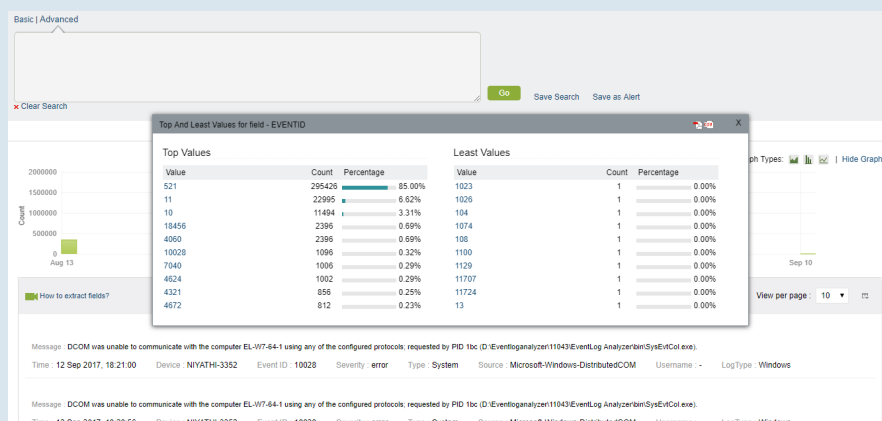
Basic | Advanced

Go Save Search Save as Alert

× Clear Search

Top And Least Values for field - EVENTID

X

Top Values

| Value | Count | Percentage |
|---|---|---|
| 521 | 295426 | 85.00% |
| 11 | 22995 | 6.62% |
| 10 | 11494 | 3.31% |
| 18456 | 2396 | 0.69% |
| 4060 | 2396 | 0.69% |
| 10028 | 1096 | 0.32% |
| 7040 | 1006 | 0.29% |
| 4624 | 1002 | 0.29% |
| 4321 | 856 | 0.25% |
| 4672 | 812 | 0.23% |

Least Values

| Value | Count | Percentage |
|---|---|---|
| 1023 | 1 | 0.00% |
| 1026 | 1 | 0.00% |
| 104 | 1 | 0.00% |
| 1074 | 1 | 0.00% |
| 108 | 1 | 0.00% |
| 1100 | 1 | 0.00% |
| 1129 | 1 | 0.00% |
| 11707 | 1 | 0.00% |
| 11724 | 1 | 0.00% |
| 13 | 1 | 0.00% |

ph Types: | Hide Graph

2000000
1500000
1000000
500000
0
Count
Aug 13
Sep 10

How to extract fields?

View per page : 10

Message : DCOM was unable to communicate with the computer EL-W7-64-1 using any of the configured protocols; requested by PID 1bc (D:\Eventloganalyzer\11043\EventLog Analyzer\bin\SysEvtCol.exe).

Time : 12 Sep 2017, 18:21:00 Device : NIYATHI-3352 Event ID : 10028 Severity : error Type : System Source : Microsoft-Windows-DistributedCOM Username : - LogType : Windows

Message : DCOM was unable to communicate with the computer EL-W7-64-1 using any of the configured protocols; requested by PID 1bc (D:\Eventloganalyzer\11043\EventLog Analyzer\bin\SysEvtCol.exe).

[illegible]